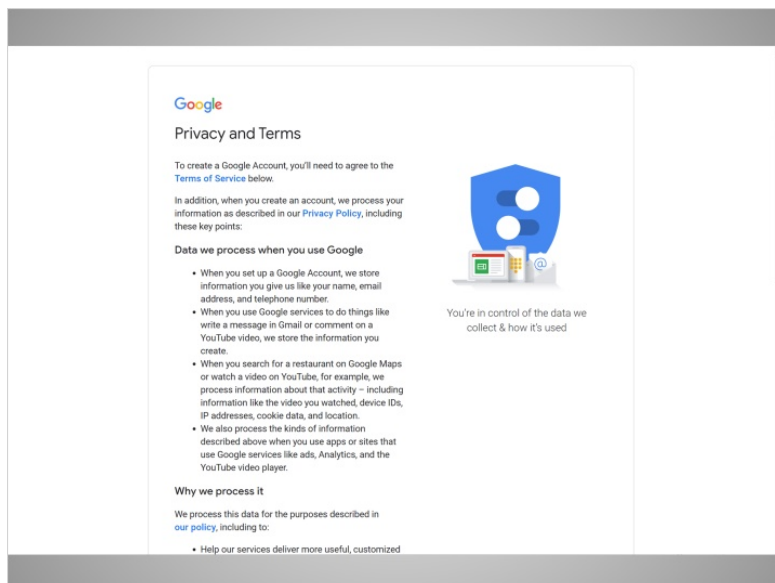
Google

Privacy and Terms

To create a Google Account, you'll need to agree to the Terms of Service below.

In addition, when you create an account, we process your information as described in our Privacy Policy, including these key points:

Data we process when you use Google

- When you set up a Google Account, we store information you give us like your name, email address, and telephone number.
- When you use Google services to do things like write a message in Gmail or comment on a YouTube video, we store the information you create.
- When you search for a restaurant on Google Maps or watch a video on YouTube, for example, we process information about that activity – including information like the video you watched, device IDs, IP addresses, cookie data, and location.
- We also process the kinds of information described above when you use apps or sites that use Google services like ads, Analytics, and the YouTube video player.

Why we process it

We process this data for the purposes described in our policy, including to:

- Help our services deliver more useful, customized

You're in control of the data we collect & how it's used